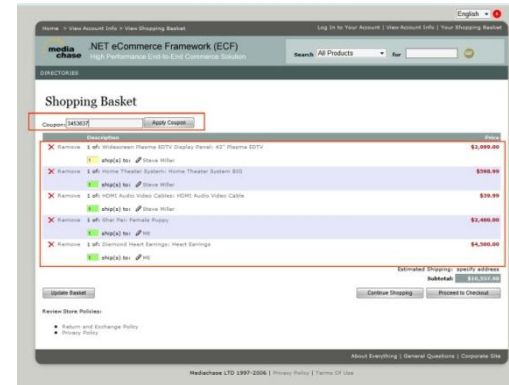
English

Home > View Account Info > View Shopping Basket

Log In to Your Account | View Account Info | Your Shopping Basket

media chase

.NET eCommerce Framework (ECF)

High Performance End-to-End Commerce Solution

Search All Products for

DIRECTORIES

Shopping Basket

Coupon: 3453637 Apply Coupon

| | Description | Price |
|---|---|---|
| ✕ Remove | 1 of: Widescreen Plasma EDTV Display Panel: 42" Plasma EDTV | $2,099.00 |
| | 1 ship(s) to: Steve Miller | |
| ✕ Remove | 1 of: Home Theater System: Home Theater System 810 | $598.99 |
| | 1 ship(s) to: Steve Miller | |
| ✕ Remove | 1 of: HDMI Audio Video Cables: HDMI Audio Video Cable | $39.99 |
| | 1 ship(s) to: Steve Miller | |
| ✕ Remove | 1 of: Shar Pei Female Puppy | $2,400.00 |
| | 1 ship(s) to: Mil | |
| ✕ Remove | 1 of: Diamond Heart Earrings: Heart Earrings | $4,500.00 |
| | 1 ship(s) to: Mil | |

Estimated Shipping: specify address

Subtotal: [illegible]

Update Basket

Continue Shopping

Proceed to Checkout

Review Store Policies:

• Return and Exchange Policy
• Privacy Policy

About Everything | General Questions | Corporate Site

Mediachase LTD 1997-2006 | Privacy Policy | Terms Of Use